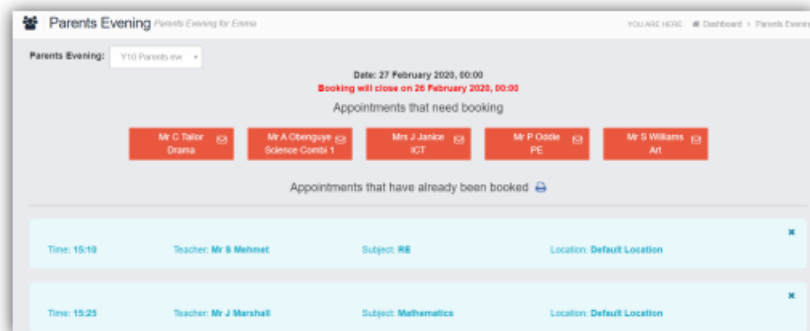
Parents Evening Parents Evening for Emma

YOU ARE HERE: Dashboard > Parents Evening

Parents Evening: Y10 Parents ev

Date: 27 February 2020, 00:00
Booking will close on 26 February 2020, 00:00

Appointments that need booking

Mr C Tailor Drama

Mr A Obenguye Science Combi 1

Mrs J Janice ICT

Mr P Oddie PE

Mr S Williams Art

Appointments that have already been booked

Time: 15:10 Teacher: Mr S Mehmet Subject: RE Location: Default Location

Time: 15:25 Teacher: Mr J Marshall Subject: Mathematics Location: Default Location